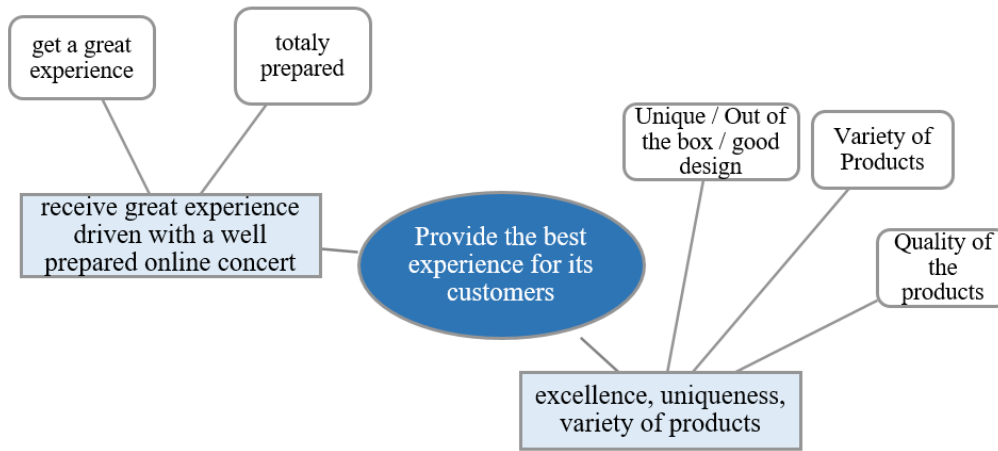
get a great experience

totaly prepared

receive great experience driven with a well prepared online concert

Provide the best experience for its customers

Unique / Out of the box / good design

Variety of Products

Quality of the products

excellence, uniqueness, variety of products